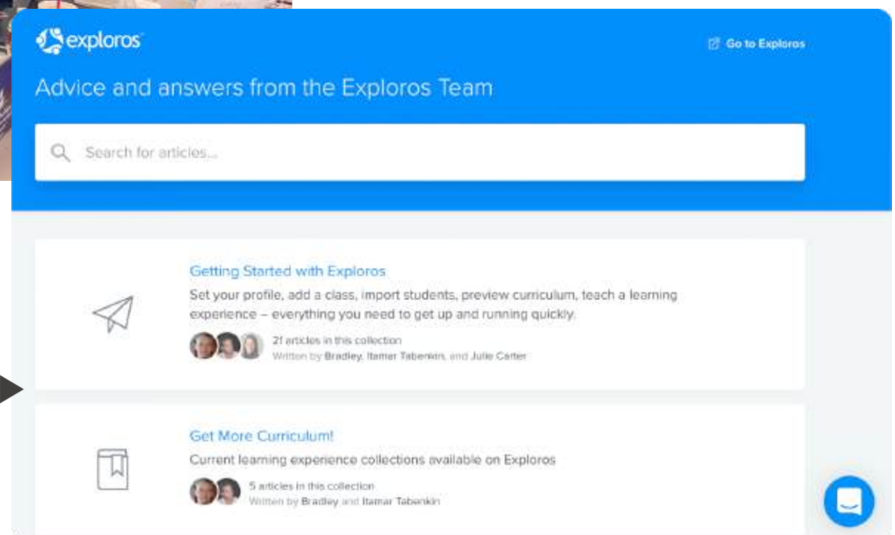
exploros

Go to Exploros

Advice and answers from the Exploros Team

Search for articles...

Getting Started with Exploros

Set your profile, add a class, import students, preview curriculum, teach a learning experience – everything you need to get up and running quickly.

21 articles in this collection
Written by Bradley, Itamar Tabenkin, and Julie Carter

Get More Curriculum!

Current learning experience collections available on Exploros

5 articles in this collection
Written by Bradley and Itamar Tabenkin